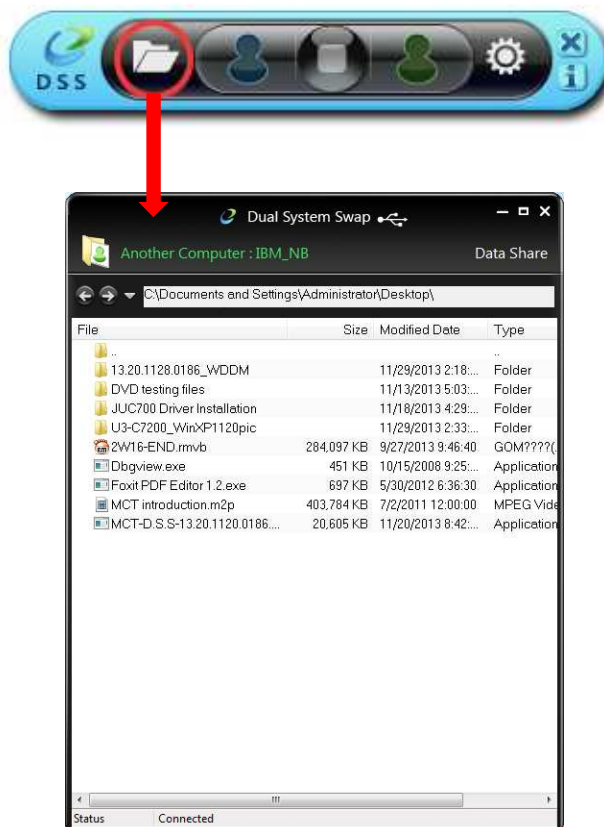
DSS

Dual System Swap

Another Computer : IBM_NB

Data Share

C:\Documents and Settings\Administrator\Desktop\

| File | Size | Modified Date | Type |
|---|---|---|---|
| .. | | | .. |
| 13.20.1128.0186_WDDM | | 11/29/2013 2:18:... | Folder |
| DVD testing files | | 11/13/2013 5:03:... | Folder |
| JUC700 Driver Installation | | 11/18/2013 4:29:... | Folder |
| U3-C7200_WinXP1120pic | | 11/29/2013 2:33:... | Folder |
| 2W16-END.rmvb | 284,097 KB | 9/27/2013 9:46:40 | GOM????( |
| Dbgview.exe | 451 KB | 10/15/2008 9:25:... | Application |
| Foxit PDF Editor 1.2.exe | 697 KB | 5/30/2012 6:36:30 | Application |
| MCT introduction.m2p | 403,784 KB | 7/2/2011 12:00:00 | MPEG Vide |
| MCT-D.S.S-13.20.1120.0186.... | 20,605 KB | 11/20/2013 8:42:... | Application |

Status Connected